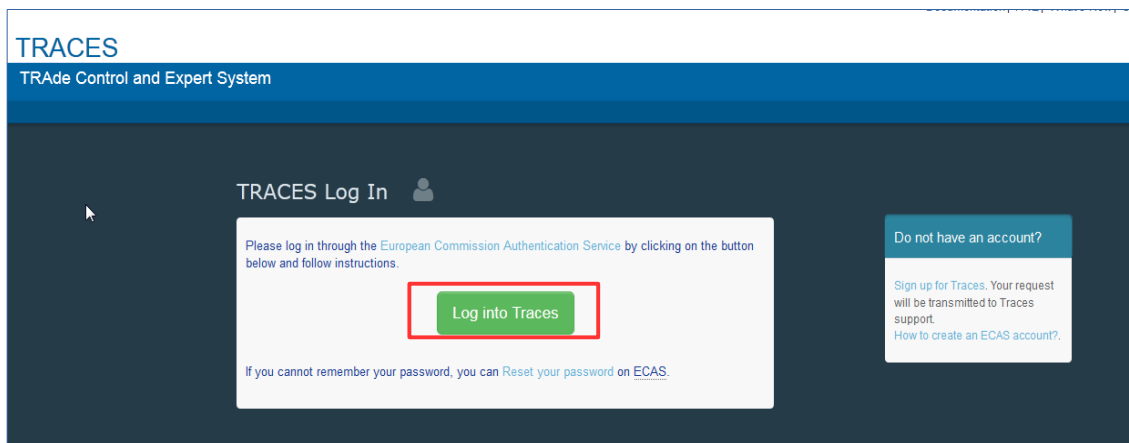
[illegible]

TRACES

TRAde Control and Expert System

TRACES Log In

Please log in through the European Commission Authentication Service by clicking on the button below and follow instructions.

Log into Traces

If you cannot remember your password, you can Reset your password on ECAS.

Do not have an account?

Sign up for Traces. Your request will be transmitted to Traces support.
How to create an ECAS account?.